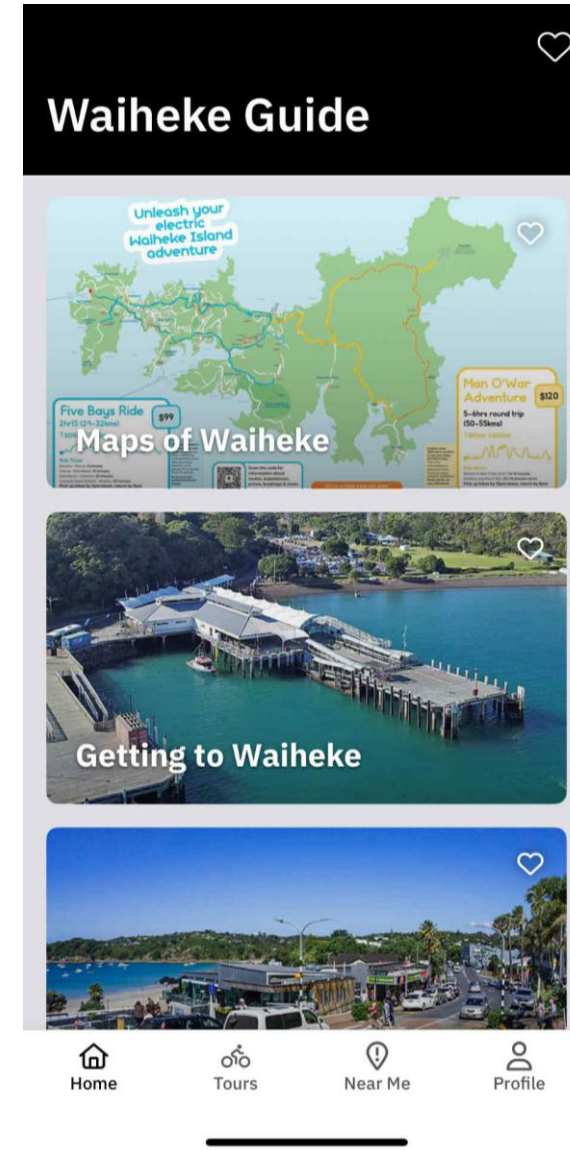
Waiheke Guide

Unleash your electric Waiheke Island adventure

Five Bays Ride $99
2hr15 (24-32kms)

Man O'War Adventure $120
5-6hrs round trip (50-55kms)

Maps of Waiheke

Getting to Waiheke

Home
Tours
Near Me
Profile